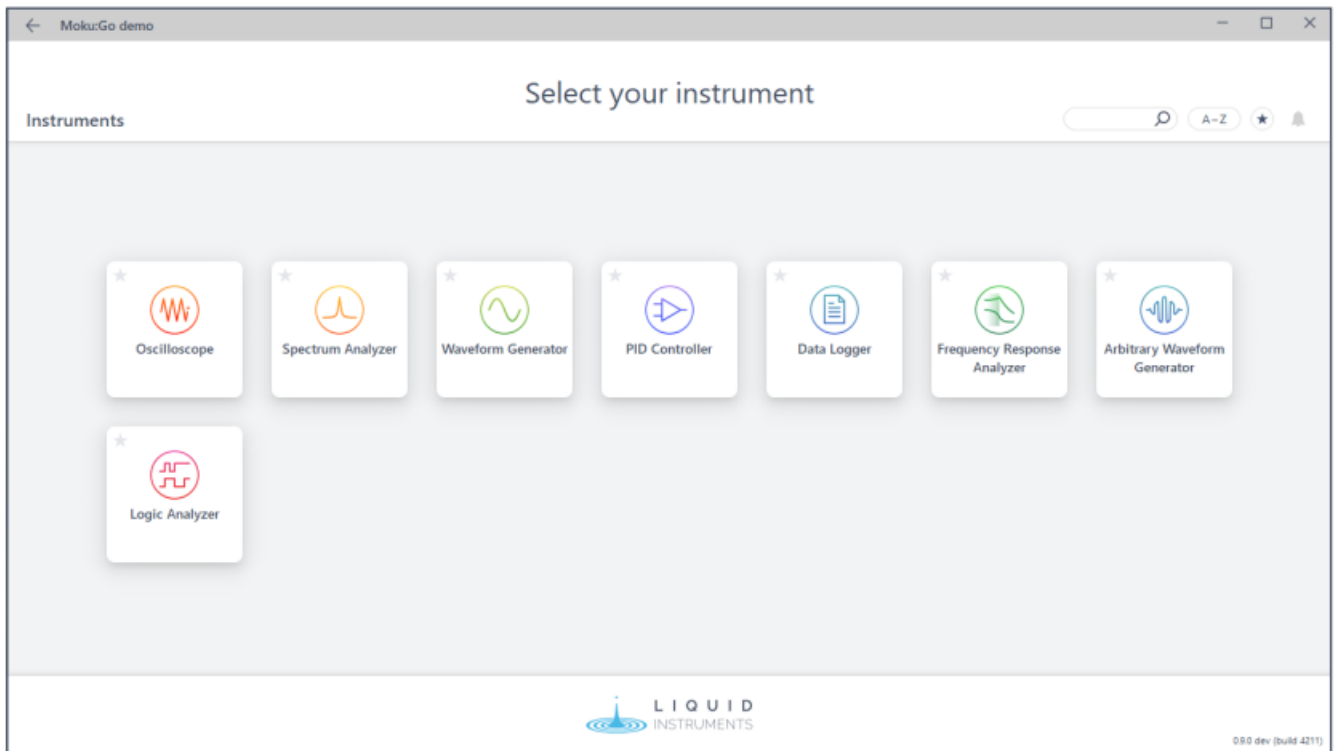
Moku:Go demo

Select your instrument

Instruments

A–Z

Oscilloscope

Spectrum Analyzer

Waveform Generator

PID Controller

Data Logger

Frequency Response Analyzer

Arbitrary Waveform Generator

Logic Analyzer

LIQUID INSTRUMENTS

0.9.0 dev (build 4211)